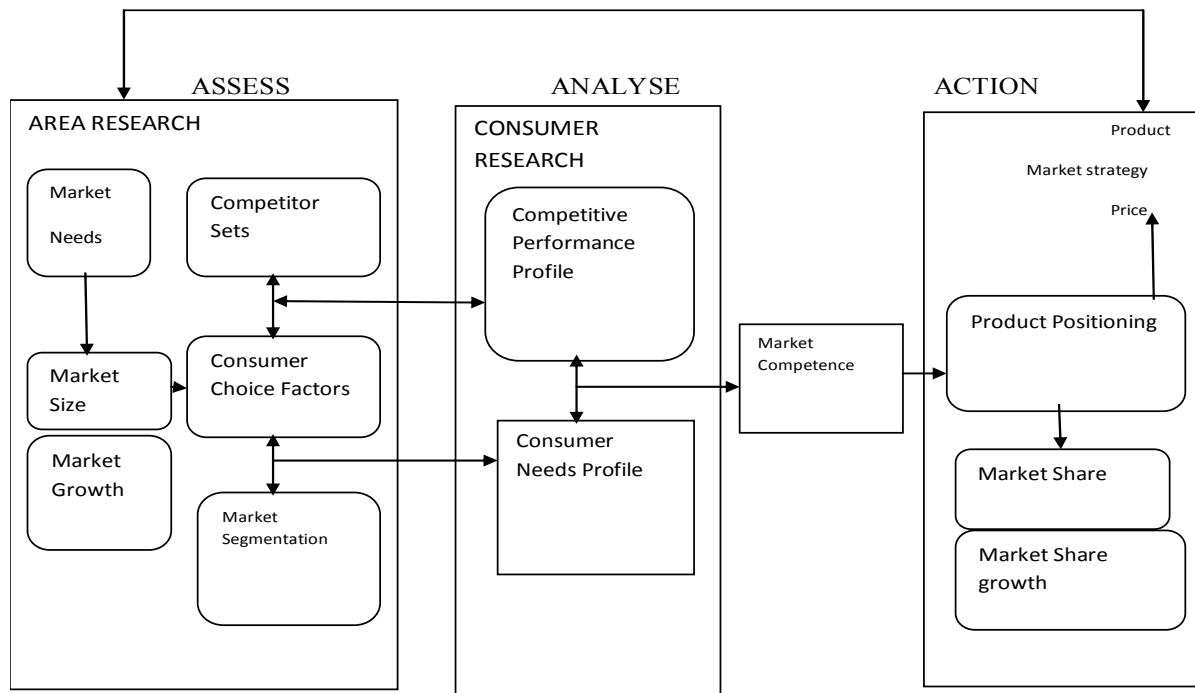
ASSESS

AREA RESEARCH

Market Needs

Competitor Sets

Market Size

Consumer Choice Factors

Market Growth

Market Segmentation

ANALYSE

CONSUMER RESEARCH

Competitive Performance Profile

Consumer Needs Profile

Market Competence

ACTION

Product

Market strategy

Price

Product Positioning

Market Share

Market Share growth